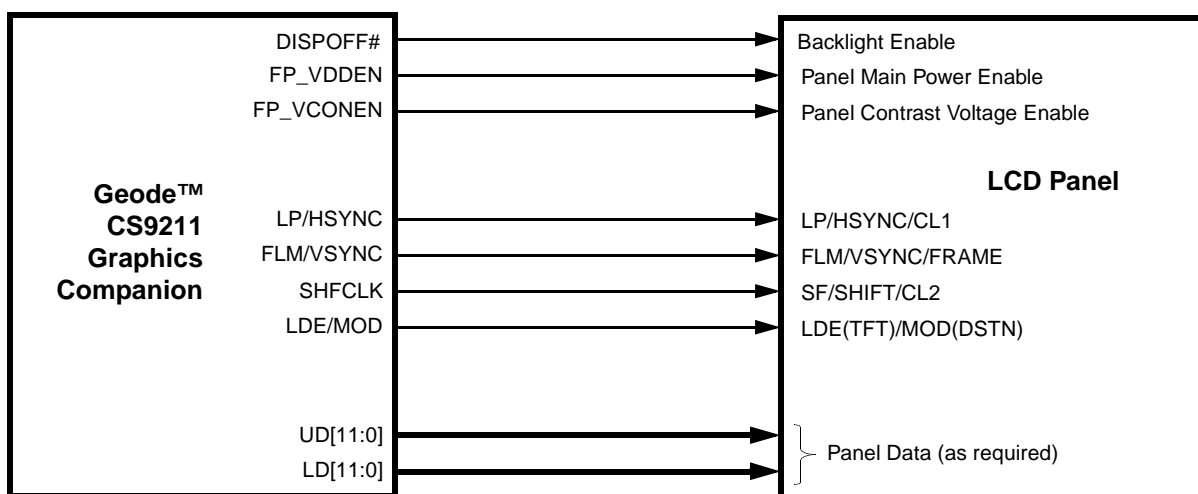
Geode™
CS9211
Graphics
Companion

DISPOFF#
FP_VDDEN
FP_VCONEN
LP/HSYNC
FLM/VSYNC
SHFCLK
LDE/MOD
UD[11:0]
LD[11:0]

Backlight Enable
Panel Main Power Enable
Panel Contrast Voltage Enable

LCD Panel

LP/HSYNC/CL1
FLM/VSYNC/FRAME
SF/SHIFT/CL2
LDE(TFT)/MOD(DSTN)

Panel Data (as required)